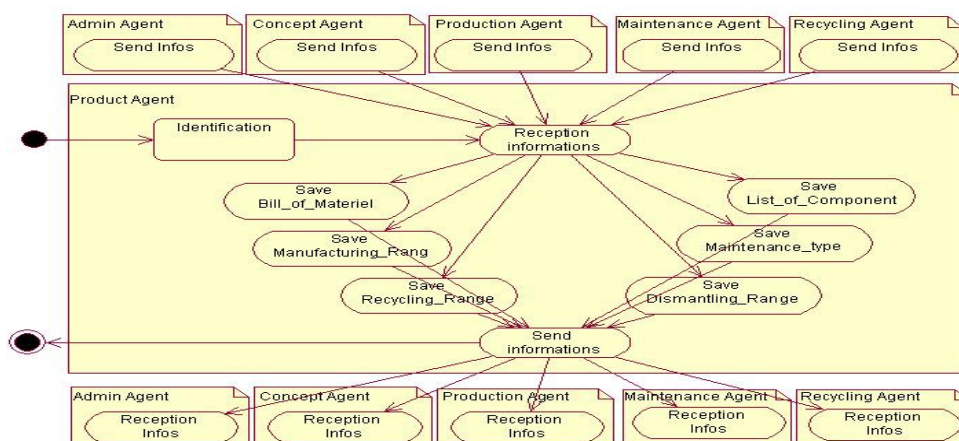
Admin Agent
Send Infos

Concept Agent
Send Infos

Production Agent
Send Infos

Maintenance Agent
Send Infos

Recycling Agent
Send Infos

Product Agent

Identification

Reception informations

Save Bill_of_Materiel

Save List_of_Component

Save Manufacturing_Rang

Save Maintenance_type

Save Recycling_Range

Save Dismantling_Range

Send informations

Admin Agent
Reception Infos

Concept Agent
Reception Infos

Production Agent
Reception Infos

Maintenance Agent
Reception Infos

Recycling Agent
Reception Infos